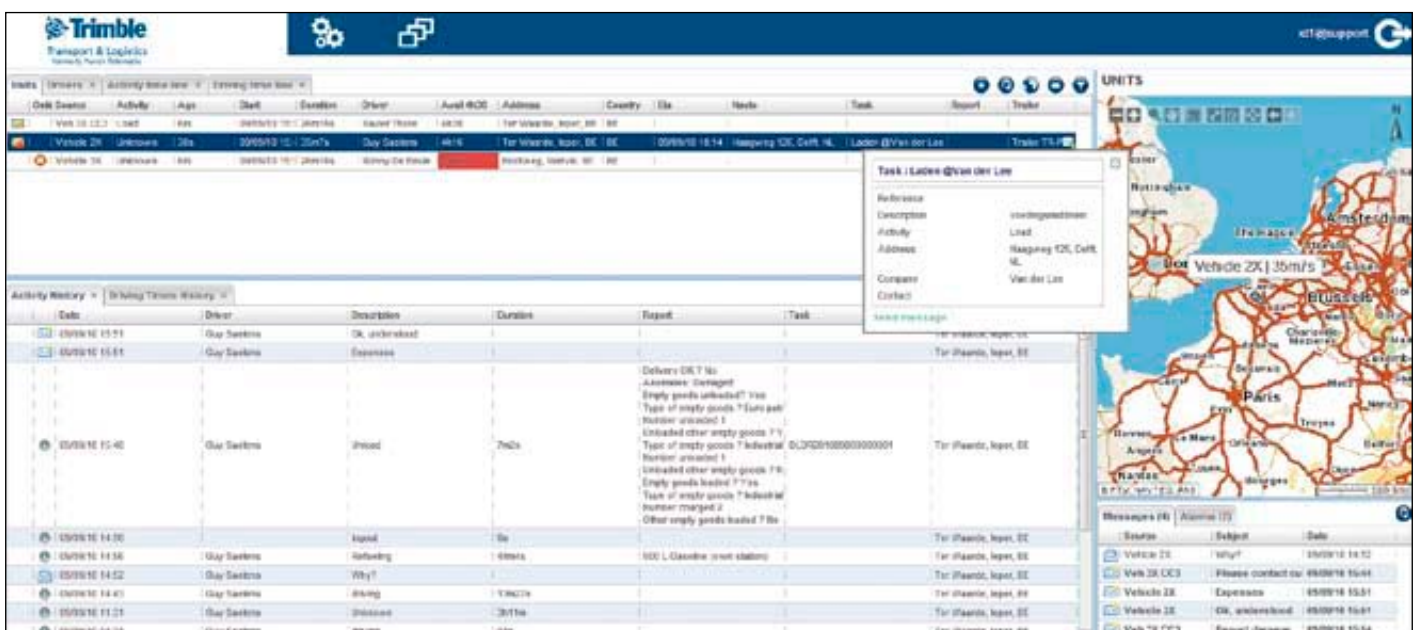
Trimble
Transport & Logistics
formerly Punch Telematix

xt1@support

Units | Drivers × | Activity time line × | Driving times line ×

UNITS

| Data Source | Activity | Age | Start | Duration | Driver | Avail WDS | Address | Country | Eta | Next | Task | Report | Trailer |
|---|---|---|---|---|---|---|---|---|---|---|---|---|---|
| Veh 2X CE3 | Load | 4m | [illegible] | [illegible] | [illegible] | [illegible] | Ter Waarde, Ieper, BE | BE | | | | | |
| Vehicle 2X | Unknown | 26s | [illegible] | 35m7s | Guy Saelens | 4h16 | Ter Waarde, Ieper, BE | BE | 05/09/10 18:14 | Haagweg 12E, Delft, NL | Laden @Van der Lee | | Trailer T1-P |
| Vehicle 3X | Unknown | 4m | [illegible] | | Bonny De Bleue | | Hoofdweg, Veurne, BE | BE | | | | | |

Task : Laden @Van der Lee
Reference
Description: voorbeeldtekst
Activity: Load
Address: Haagweg 12E, Delft, NL
Company: Van der Lee
Contact
Send message

Vehicle 2X | 35m/s
Amsterdam
The Hague
Brussels
Paris
Nantes

Activity History × | Driving Times History ×

| Date | Driver | Description | Duration | Report | Task | |
|---|---|---|---|---|---|---|
| 05/09/10 15:51 | Guy Saelens | Ok, understood | | | | Ter Waarde, Ieper, BE |
| 05/09/10 15:51 | Guy Saelens | Expenses | | | | Ter Waarde, Ieper, BE |
| 05/09/10 15:40 | Guy Saelens | Unload | 7m2s | Delivery OK ? No Anomalies: Damaged Empty goods unloaded? Yes Type of empty goods ? Euro pallet Number unloaded 1 Unloaded other empty goods ? Y Type of empty goods ? Industrial Number unloaded 1 Unloaded other empty goods ? N Empty goods loaded ? Yes Type of empty goods ? Industrial Number charged 2 Other empty goods loaded ? No | DL2020100000000001 | Ter Waarde, Ieper, BE |
| 05/09/10 14:56 | | Logout | 0s | | | Ter Waarde, Ieper, BE |
| 05/09/10 14:56 | Guy Saelens | Refueling | 6m | 500 L Gasoline (own station) | | Ter Waarde, Ieper, BE |
| 05/09/10 14:52 | Guy Saelens | Why? | | | | Ter Waarde, Ieper, BE |
| 05/09/10 14:41 | Guy Saelens | driving | 13m27s | | | Ter Waarde, Ieper, BE |
| 05/09/10 11:21 | Guy Saelens | Unknown | 3h11m | | | Ter Waarde, Ieper, BE |

Messages (4) | Alarms (3)

| Source | Subject | Date |
|---|---|---|
| Vehicle 2X | Why? | 05/09/10 14:52 |
| Veh 2X CE3 | Please contact us | 05/09/10 15:44 |
| Vehicle 2X | Expenses | 05/09/10 15:51 |
| Vehicle 2X | Ok, understood | 05/09/10 15:51 |